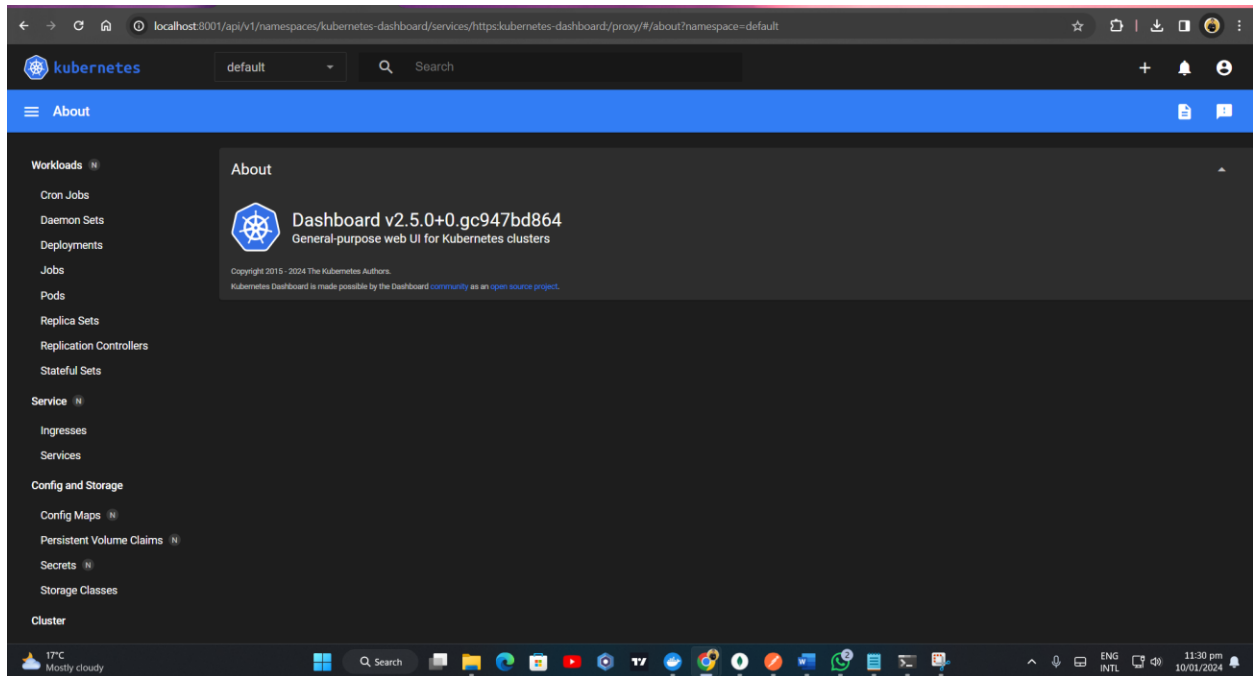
localhost:8001/api/v1/namespaces/kubernetes-dashboard/services/https:kubernetes-dashboard:/proxy/#/about?namespace=default

kubernetes
default
Search

About

Workloads N
Cron Jobs
Daemon Sets
Deployments
Jobs
Pods
Replica Sets
Replication Controllers
Stateful Sets
Service N
Ingresses
Services
Config and Storage
Config Maps N
Persistent Volume Claims N
Secrets N
Storage Classes
Cluster

About

Dashboard v2.5.0+0.gc947bd864
General-purpose web UI for Kubernetes clusters

Copyright 2015 - 2024 The Kubernetes Authors.
Kubernetes Dashboard is made possible by the Dashboard community as an open source project.

17°C
Mostly cloudy
Search
2
ENG
INTL
11:30 pm
10/01/2024